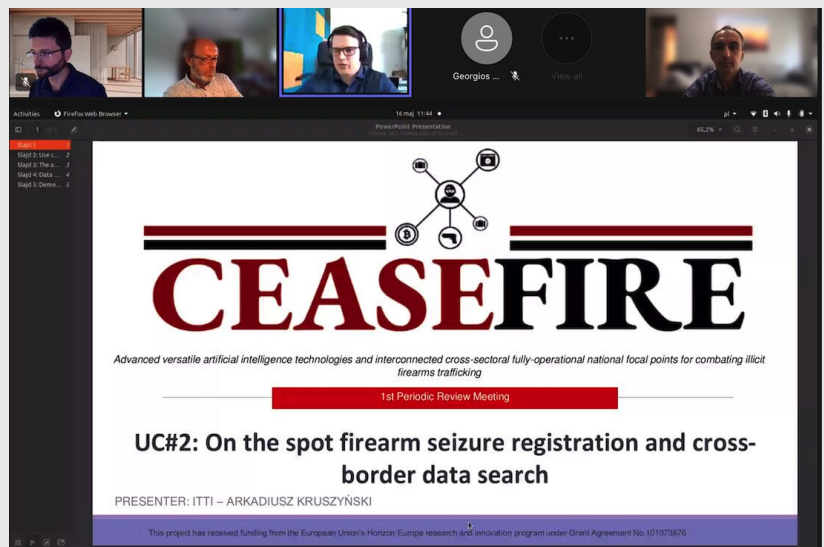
Georgios ...

View all

Activities

Firefox Web Browser

16 maj 11:44

PowerPoint Presentation

65,2%

Slajd 1

Slajd 2: Use c...

Slajd 3: The s...

Slajd 4: Data ...

Slajd 5: Demo...

CEASEFIRE

Advanced versatile artificial intelligence technologies and interconnected cross-sectoral fully-operational national focal points for combating illicit firearms trafficking

1st Periodic Review Meeting

UC#2: On the spot firearm seizure registration and cross-border data search

PRESENTER: ITTI – ARKADIUSZ KRUSZYŃSKI

This project has received funding from the European Union's Horizon Europe research and innovation program under Grant Agreement No.101073876